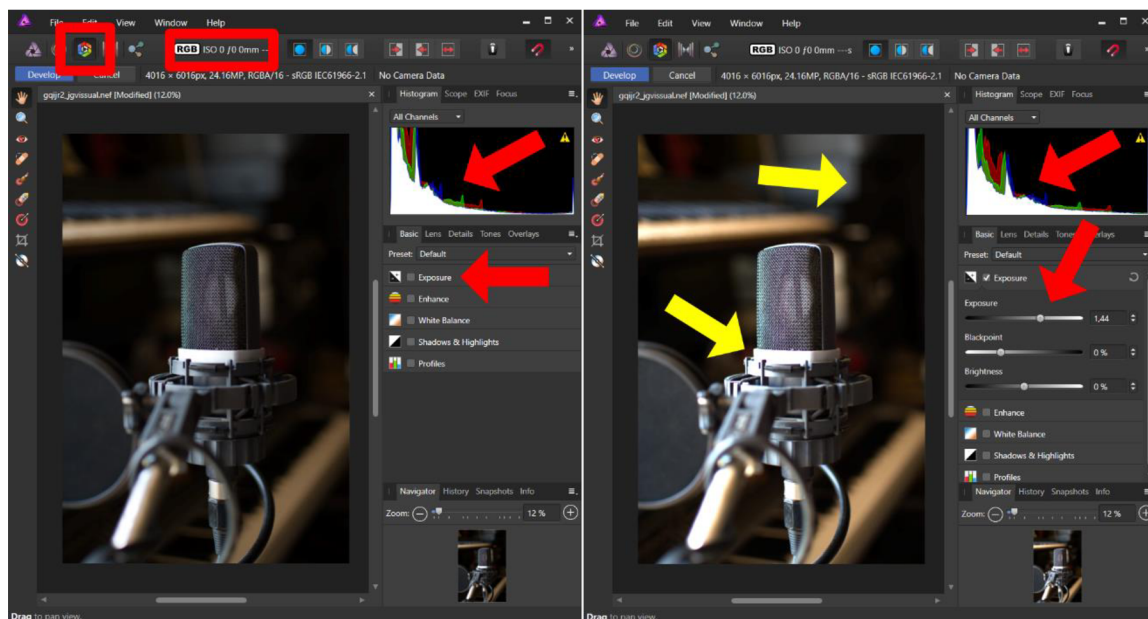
File Edit View Window Help

RGB ISO 0 ƒ/0 0mm --

Develop Cancel 4016 × 6016px, 24.16MP, RGBA/16 - sRGB IEC61966-2.1 No Camera Data

gqijr2_jgvissual.nef [Modified] (12.0%)

Histogram Scope EXIF Focus

All Channels

Basic Lens Details Tones Overlays

Preset: Default

Exposure

Enhance

White Balance

Shadows & Highlights

Profiles

Navigator History Snapshots Info

Zoom: 12 %

Drag to pan view.

File Edit View Window Help

RGB ISO 0 ƒ/0 0mm --s

Develop Cancel 4016 × 6016px, 24.16MP, RGBA/16 - sRGB IEC61966-2.1 No Camera Data

gqijr2_jgvissual.nef [Modified] (12.0%)

Histogram Scope EXIF Focus

All Channels

Basic Lens Details Tones Overlays

Preset: Default

Exposure

Exposure 1,44

Blackpoint 0 %

Brightness 0 %

Enhance

White Balance

Shadows & Highlights

Profiles

Navigator History Snapshots Info

Zoom: 12 %

Drag to pan view.